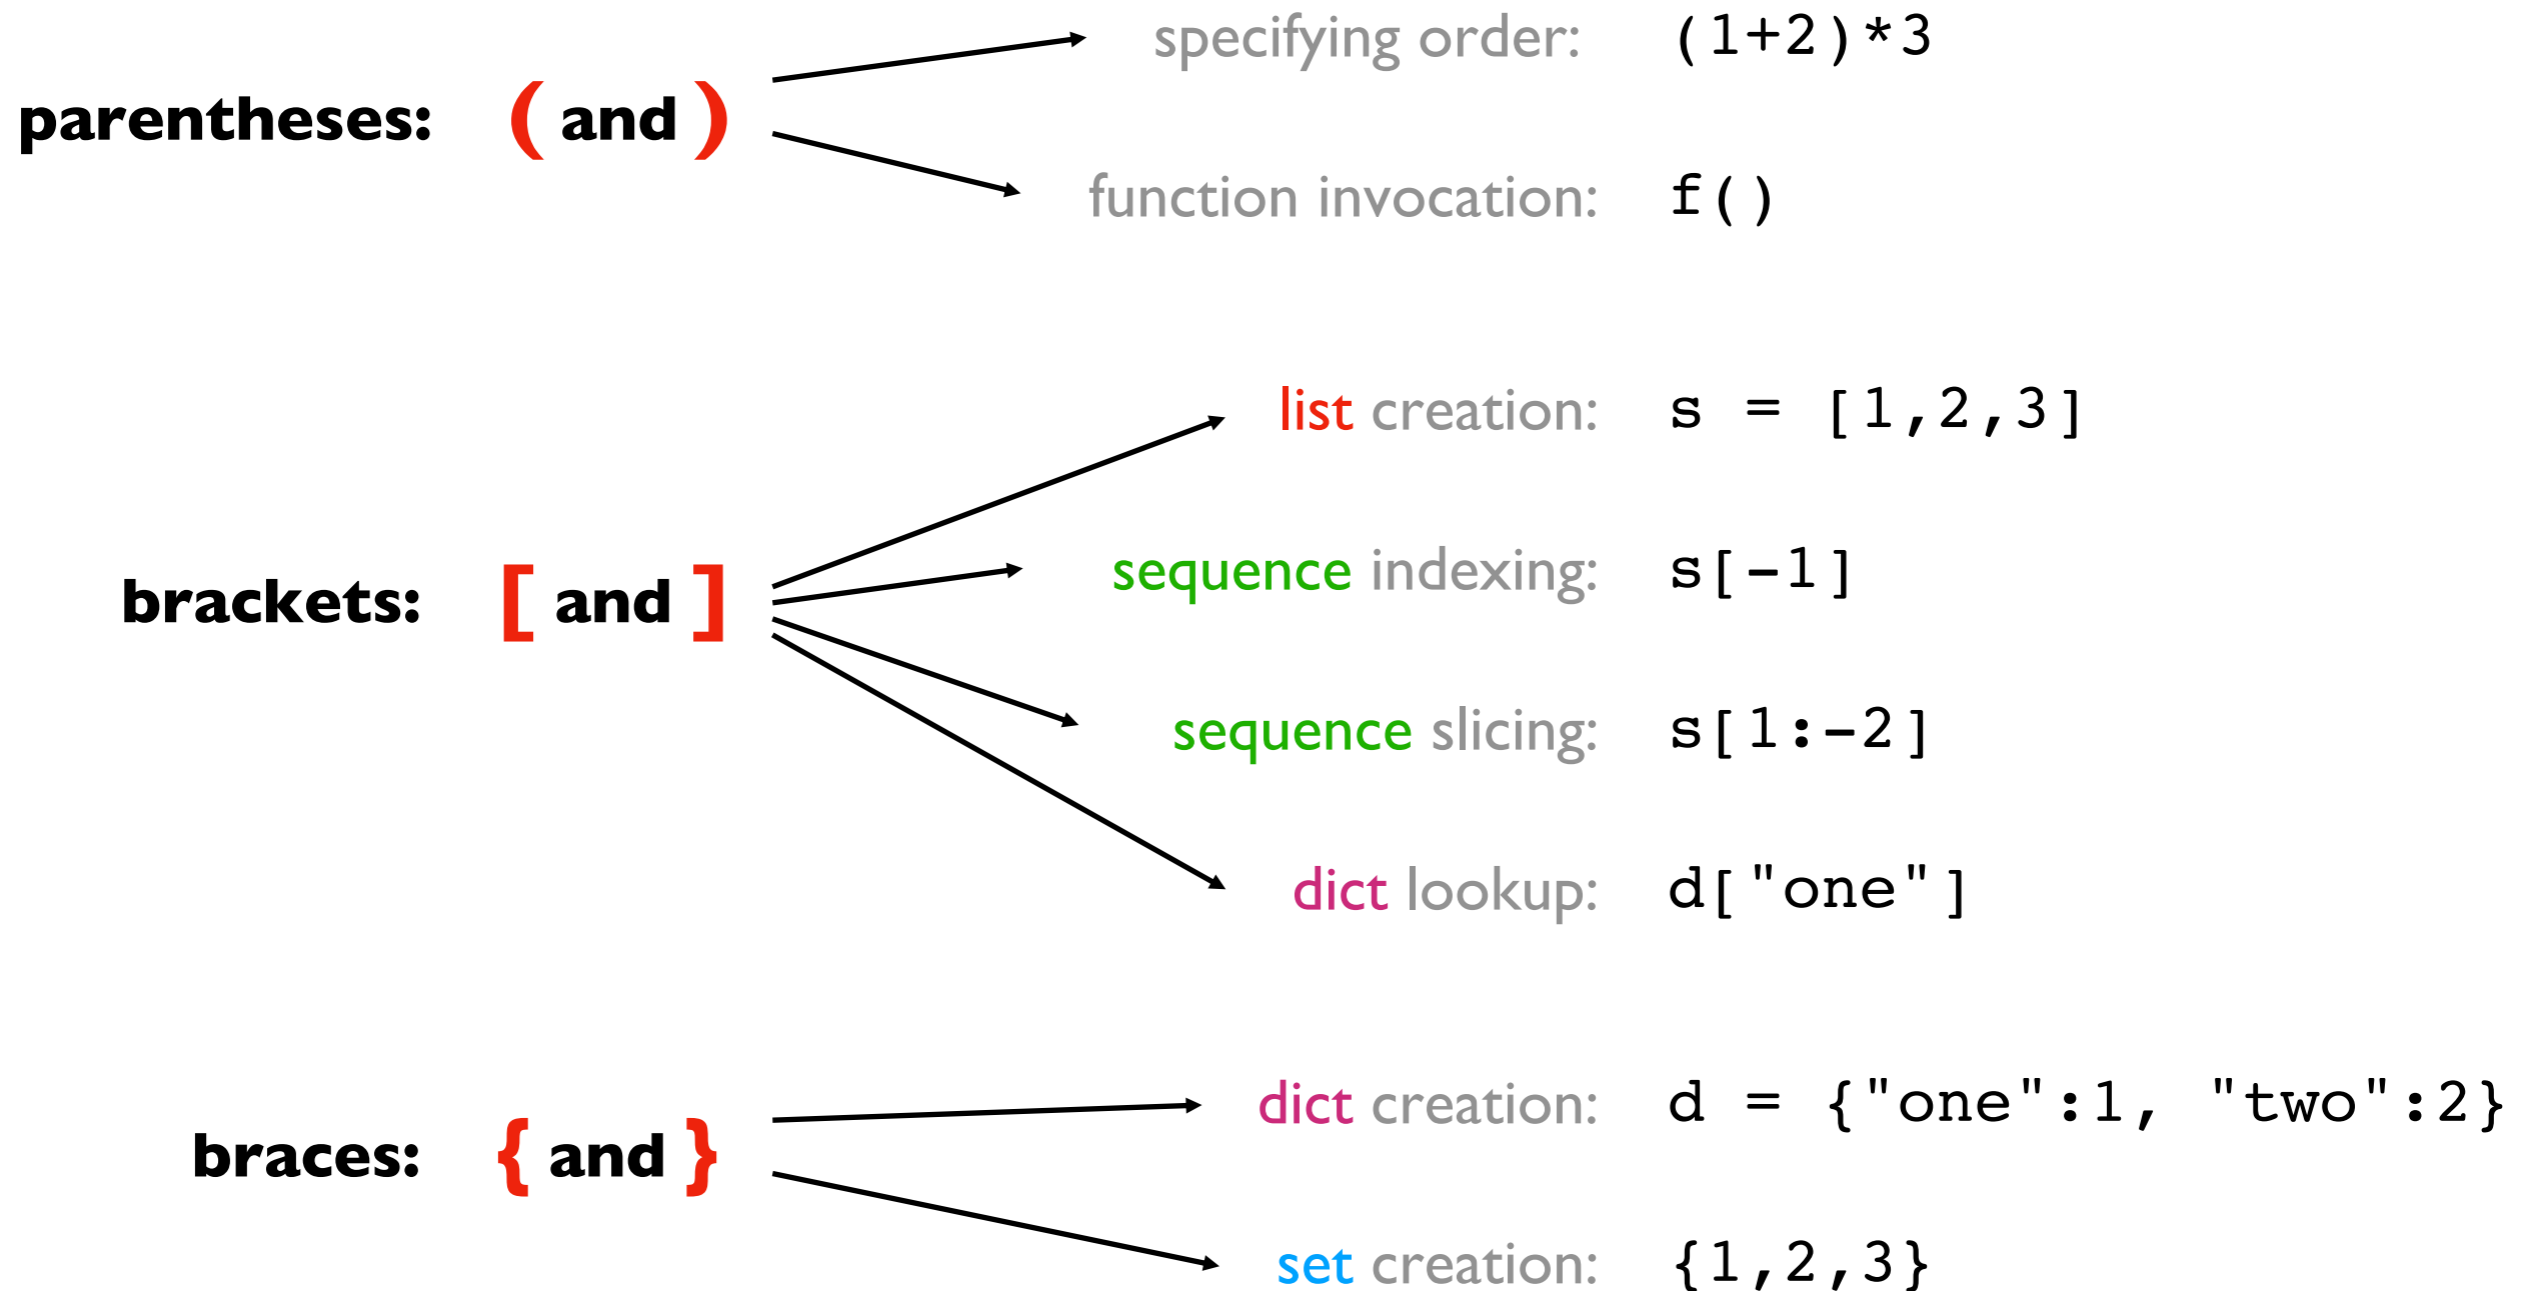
parentheses: ( and )

specifying order: (1+2)*3

function invocation: f()

brackets: [ and ]

list creation: s = [1,2,3]

sequence indexing: s[-1]

sequence slicing: s[1:-2]

dict lookup: d["one"]

braces: { and }

dict creation: d = {"one":1, "two":2}

set creation: {1,2,3}